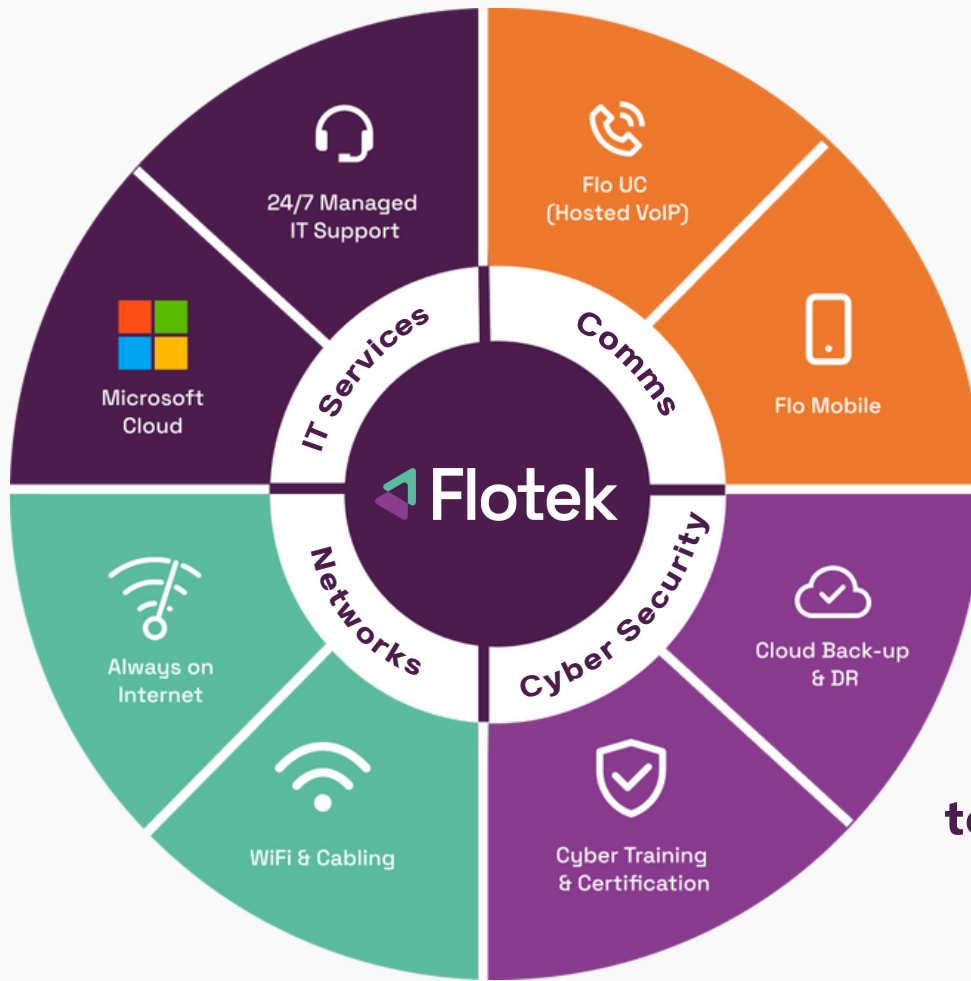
24/7 Managed IT Support

Flo UC (Hosted VoIP)

Microsoft Cloud

IT Services

Comms

Flo Mobile

Flotek

Networks

Cyber Security

Always on Internet

Cloud Back-up & DR

WiFi & Cabling

Cyber Training & Certification

te